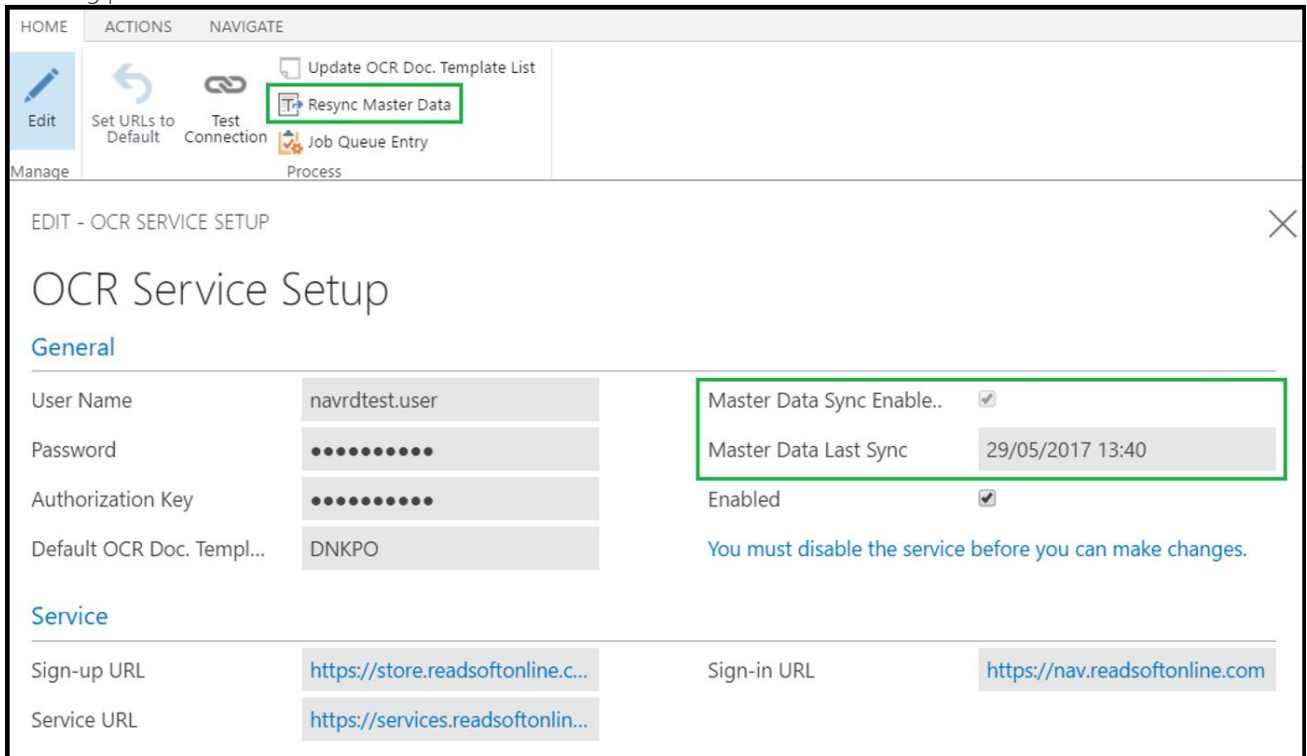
HOME ACTIONS NAVIGATE

Edit
Manage

Set URLs to Default
Test Connection
Update OCR Doc. Template List
Resync Master Data
Job Queue Entry
Process

EDIT - OCR SERVICE SETUP

OCR Service Setup

General

User Name navrdtest.user
Password ••••••••••
Authorization Key ••••••••••
Default OCR Doc. Templ... DNKPO

Master Data Sync Enable..
Master Data Last Sync 29/05/2017 13:40
Enabled
You must disable the service before you can make changes.

Service

Sign-up URL https://store.readsoftonline.c...
Service URL https://services.readsoftonlin...
Sign-in URL https://nav.readsoftonline.com